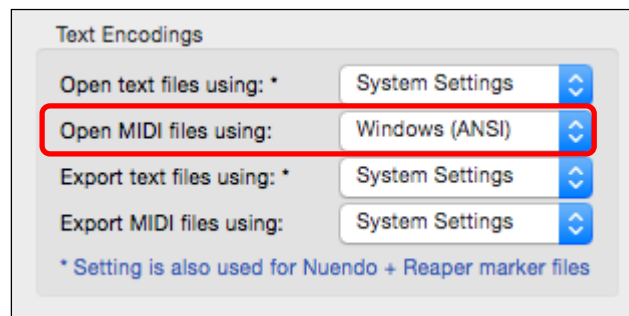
Text Encodings

Open text files using: * System Settings

Open MIDI files using: Windows (ANSI)

Export text files using: * System Settings

Export MIDI files using: System Settings

* Setting is also used for Nuendo + Reaper marker files